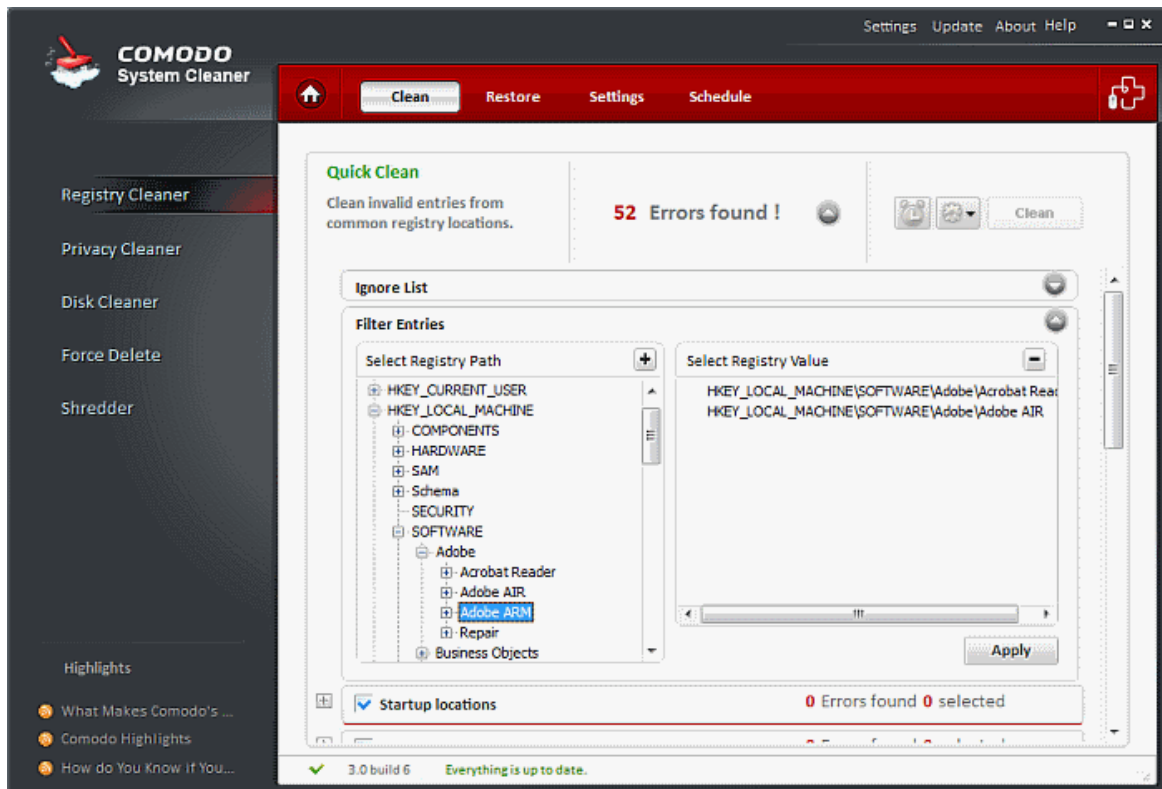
Settings Update About Help

COMODO
System Cleaner

Clean Restore Settings Schedule

Registry Cleaner
Privacy Cleaner
Disk Cleaner
Force Delete
Shredder

Quick Clean
Clean invalid entries from common registry locations.

52 Errors found !

Clean

Ignore List

Filter Entries

Select Registry Path

HKEY_CURRENT_USER
HKEY_LOCAL_MACHINE
COMPONENTS
HARDWARE
SAM
Schema
SECURITY
SOFTWARE
Adobe
Acrobat Reader
Adobe AIR
Adobe ARM
Repair
Business Objects

Select Registry Value

HKEY_LOCAL_MACHINE\SOFTWARE\Adobe\Acrobat Read
HKEY_LOCAL_MACHINE\SOFTWARE\Adobe\Adobe AIR

Apply

Startup locations

0 Errors found 0 selected

Highlights
What Makes Comodo's ...
Comodo Highlights
How do You Know if You...

3.0 build 6 Everything is up to date.